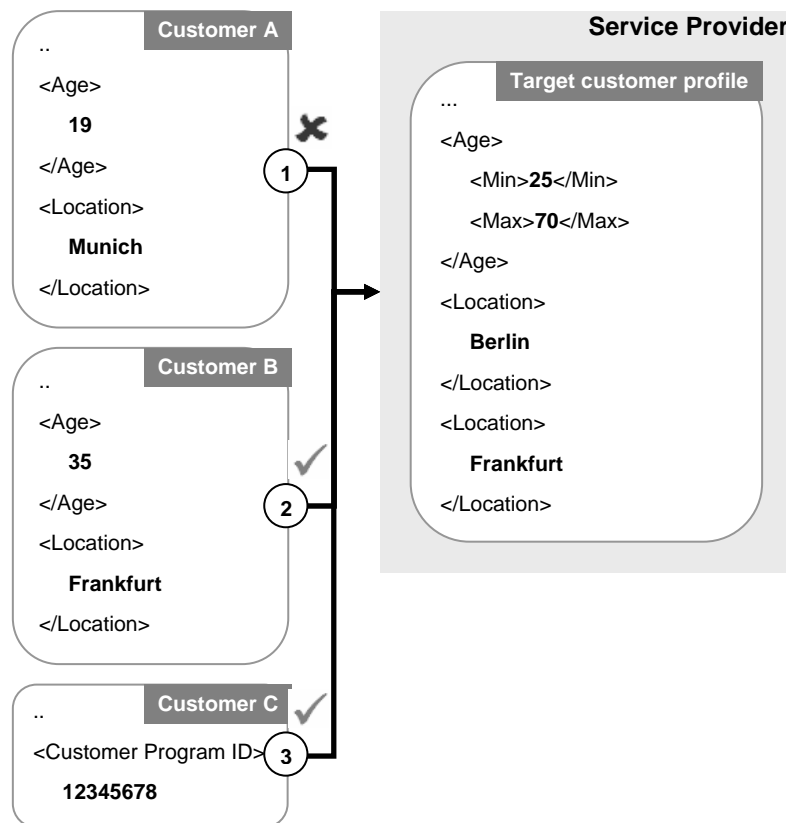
Customer A
..
<Age>
19
</Age>
<Location>
Munich
</Location>

1

Customer B
..
<Age>
35
</Age>
<Location>
Frankfurt
</Location>

2

Customer C
..
<Customer Program ID>
12345678

3

Service Provider

Target customer profile
...
<Age>
<Min>25</Min>
<Max>70</Max>
</Age>
<Location>
Berlin
</Location>
<Location>
Frankfurt
</Location>